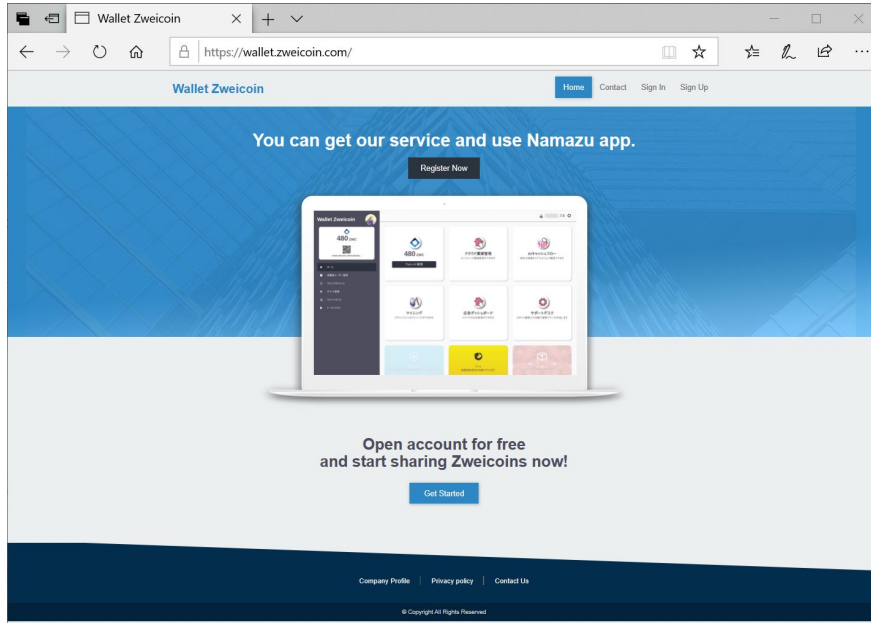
Wallet Zweicoin

https://wallet.zweicoin.com/

Wallet Zweicoin

Home Contact Sign In Sign Up

You can get our service and use Namazu app.

Register Now

Wallet Zweicoin

480 ZWC

480 ZWC

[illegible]

Open account for free
and start sharing Zweicoins now!

Get Started

Company Profile | Privacy policy | Contact Us

© Copyright All Rights Reserved